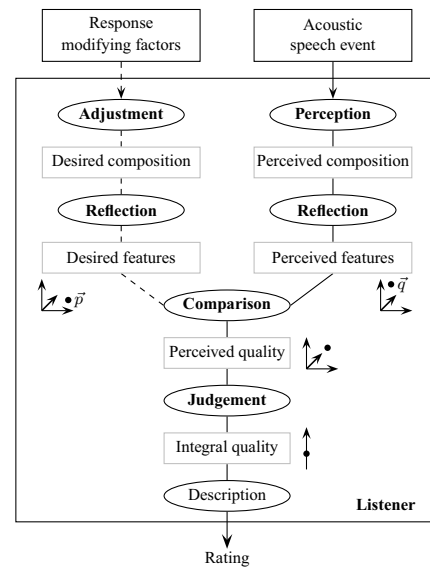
Response modifying factors

Acoustic speech event

Adjustment

Perception

Desired composition

Perceived composition

Reflection

Reflection

Desired features

Perceived features

$\vec{p}$

$\vec{q}$

Comparison

Perceived quality

Judgement

Integral quality

Description

Listener

Rating